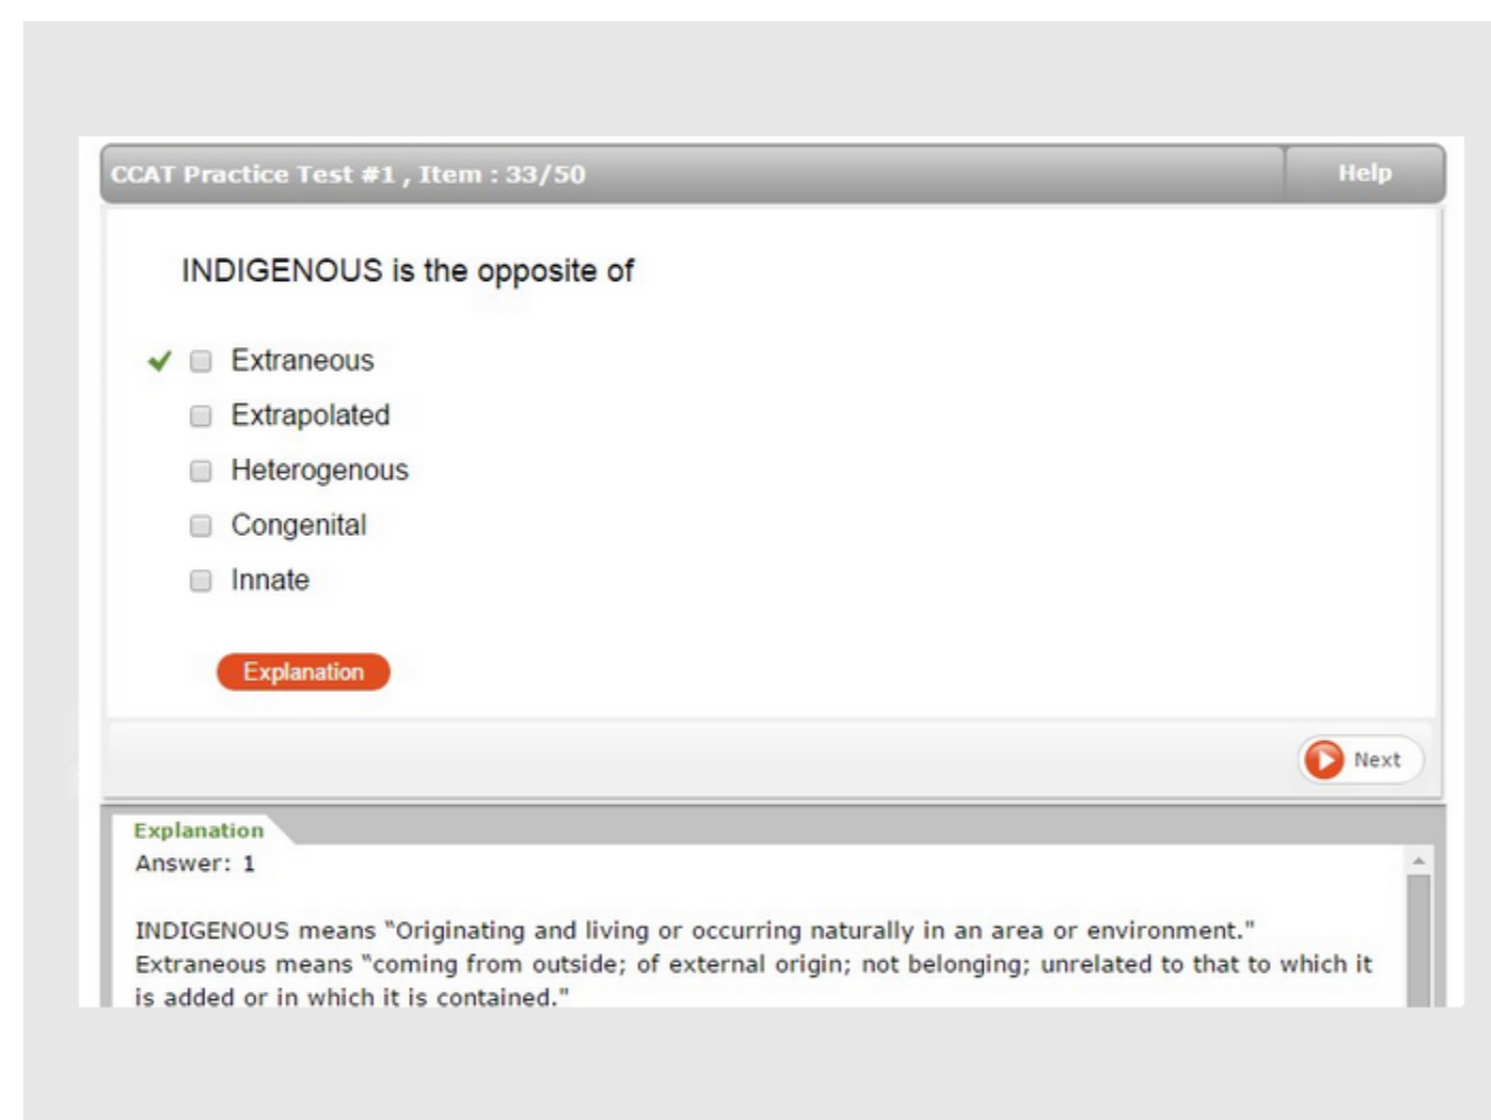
CCAT Practice Test #1 , Item : 33/50

Help

INDIGENOUS is the opposite of

✔ Extraneous

Extrapolated

Heterogenous

Congenital

Innate

Explanation

Next

Explanation

Answer: 1

INDIGENOUS means "Originating and living or occurring naturally in an area or environment." Extraneous means "coming from outside; of external origin; not belonging; unrelated to that to which it is added or in which it is contained."